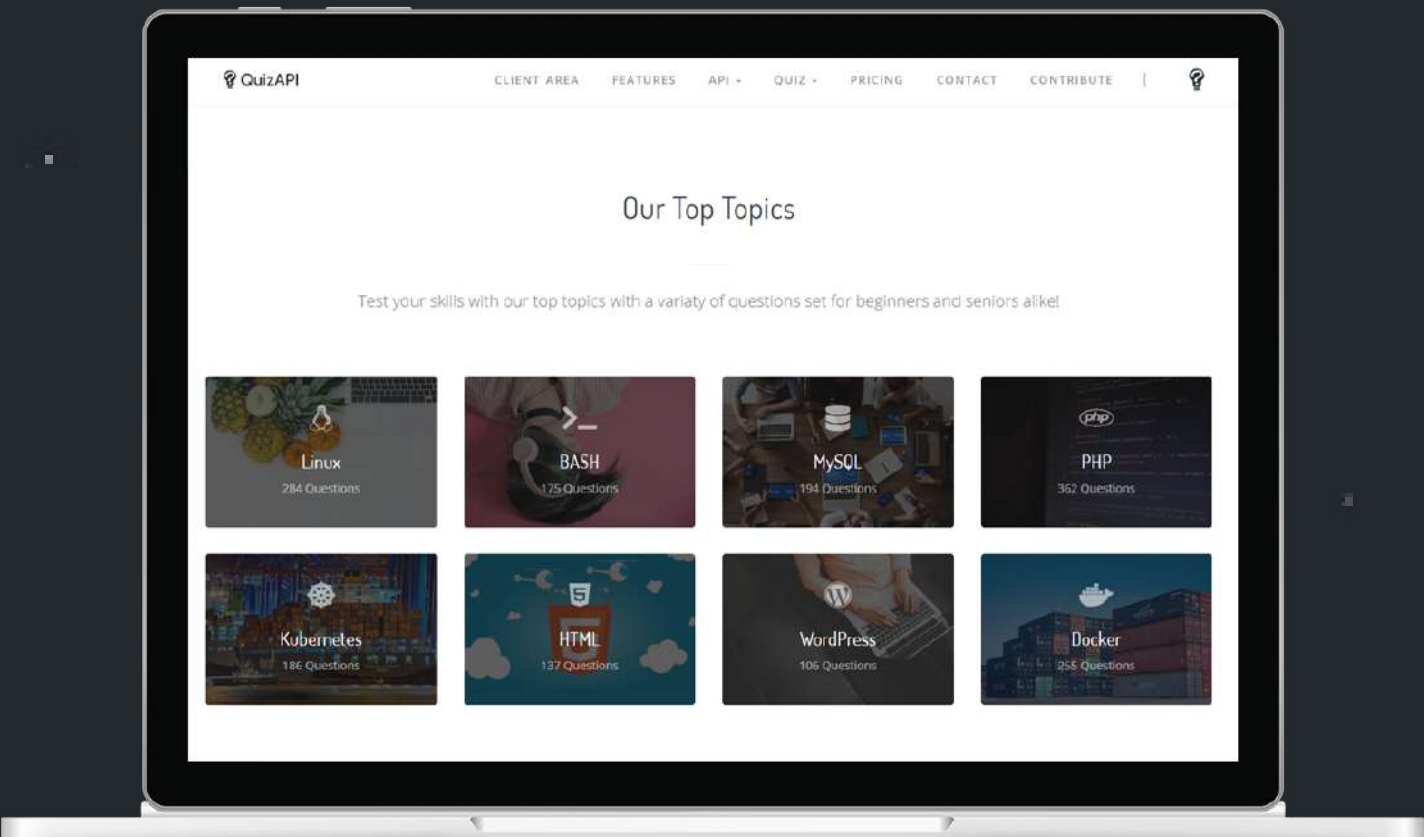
QuizAPI

CLIENT AREA FEATURES API ▾ QUIZ ▾ PRICING CONTACT CONTRIBUTE

Our Top Topics

Test your skills with our top topics with a variaty of questions set for beginners and seniors alike!

Linux
284 Questions

BASH
125 Questions

MySQL
194 Questions

php
PHP
362 Questions

Kubernetes
186 Questions

5
HTML
137 Questions

WordPress
106 Questions

Docker
255 Questions